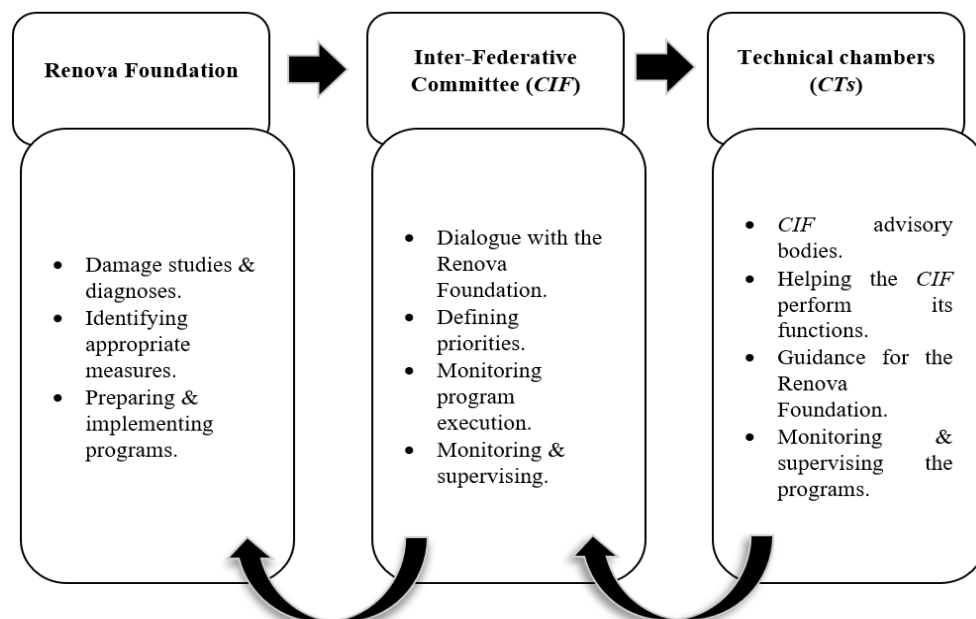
**Renova Foundation**

- Damage studies & diagnoses.
- Identifying appropriate measures.
- Preparing & implementing programs.

**Inter-Federative Committee (*CIF*)**

- Dialogue with the Renova Foundation.
- Defining priorities.
- Monitoring program execution.
- Monitoring & supervising.

**Technical chambers (*CTs*)**

- *CIF* advisory bodies.
- Helping the *CIF* perform its functions.
- Guidance for the Renova Foundation.
- Monitoring & supervising the programs.